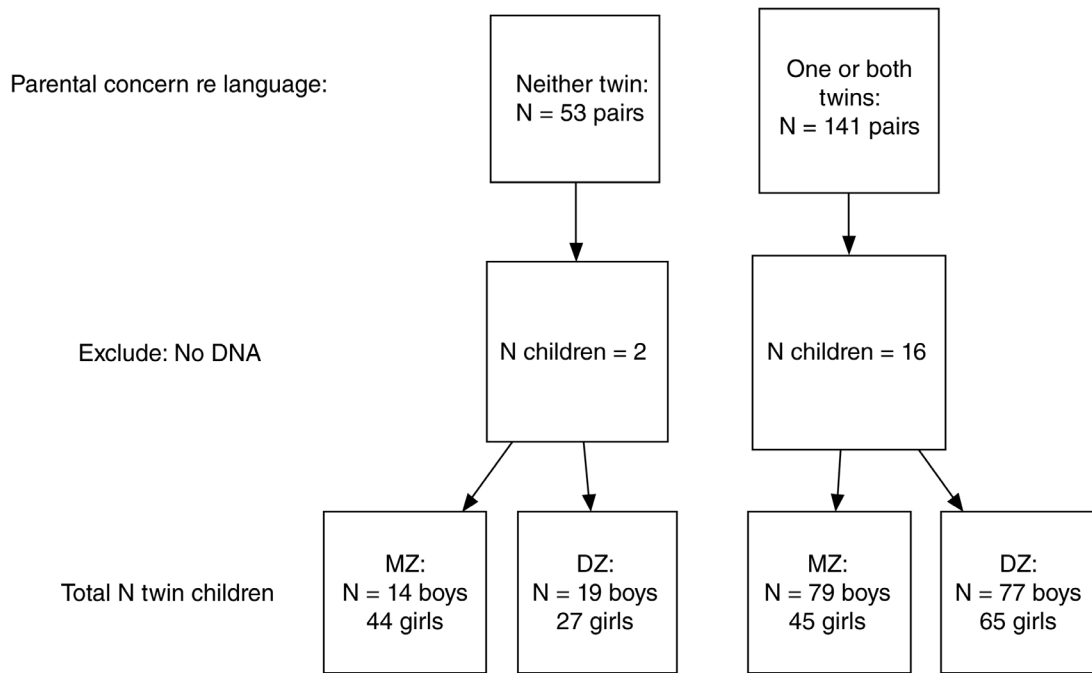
Parental concern re language:

Neither twin: N = 53 pairs

One or both twins: N = 141 pairs

Exclude: No DNA

N children = 2

N children = 16

Total N twin children

MZ: N = 14 boys 44 girls

DZ: N = 19 boys 27 girls

MZ: N = 79 boys 45 girls

DZ: N = 77 boys 65 girls